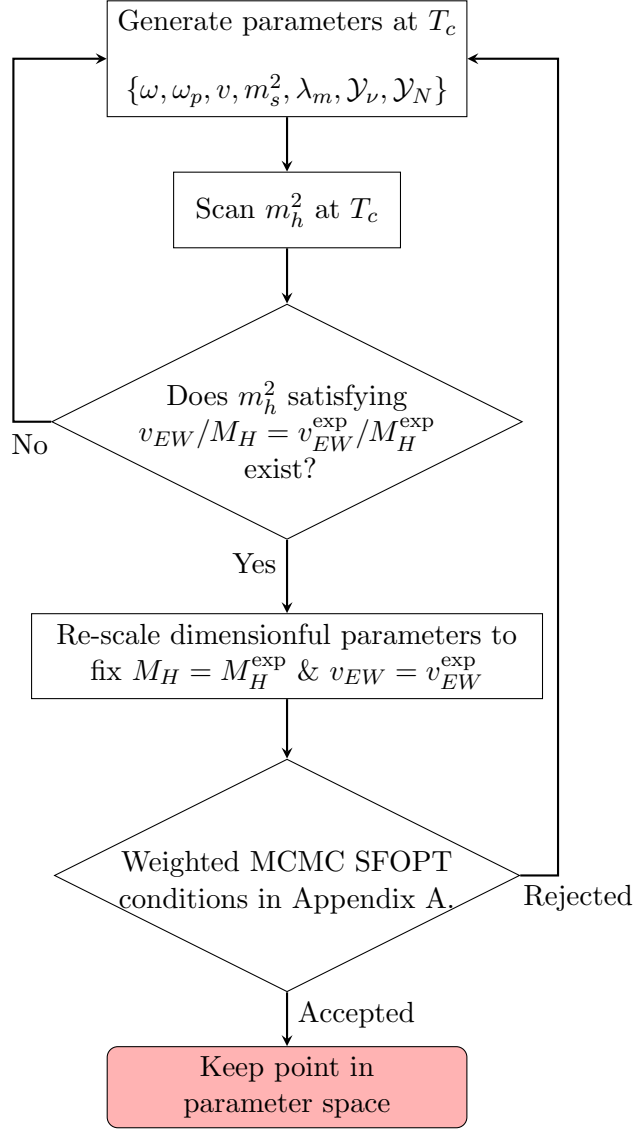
Generate parameters at $T_c$

$\{\omega, \omega_p, v, m_s^2, \lambda_m, \mathcal{Y}_\nu, \mathcal{Y}_N\}$

Scan $m_h^2$ at $T_c$

Does $m_h^2$ satisfying $v_{EW}/M_H = v_{EW}^{\exp}/M_H^{\exp}$ exist?

No

Yes

Re-scale dimensionful parameters to fix $M_H = M_H^{\exp}$ & $v_{EW} = v_{EW}^{\exp}$

Weighted MCMC SFOPT conditions in Appendix A.

Rejected

Accepted

Keep point in parameter space